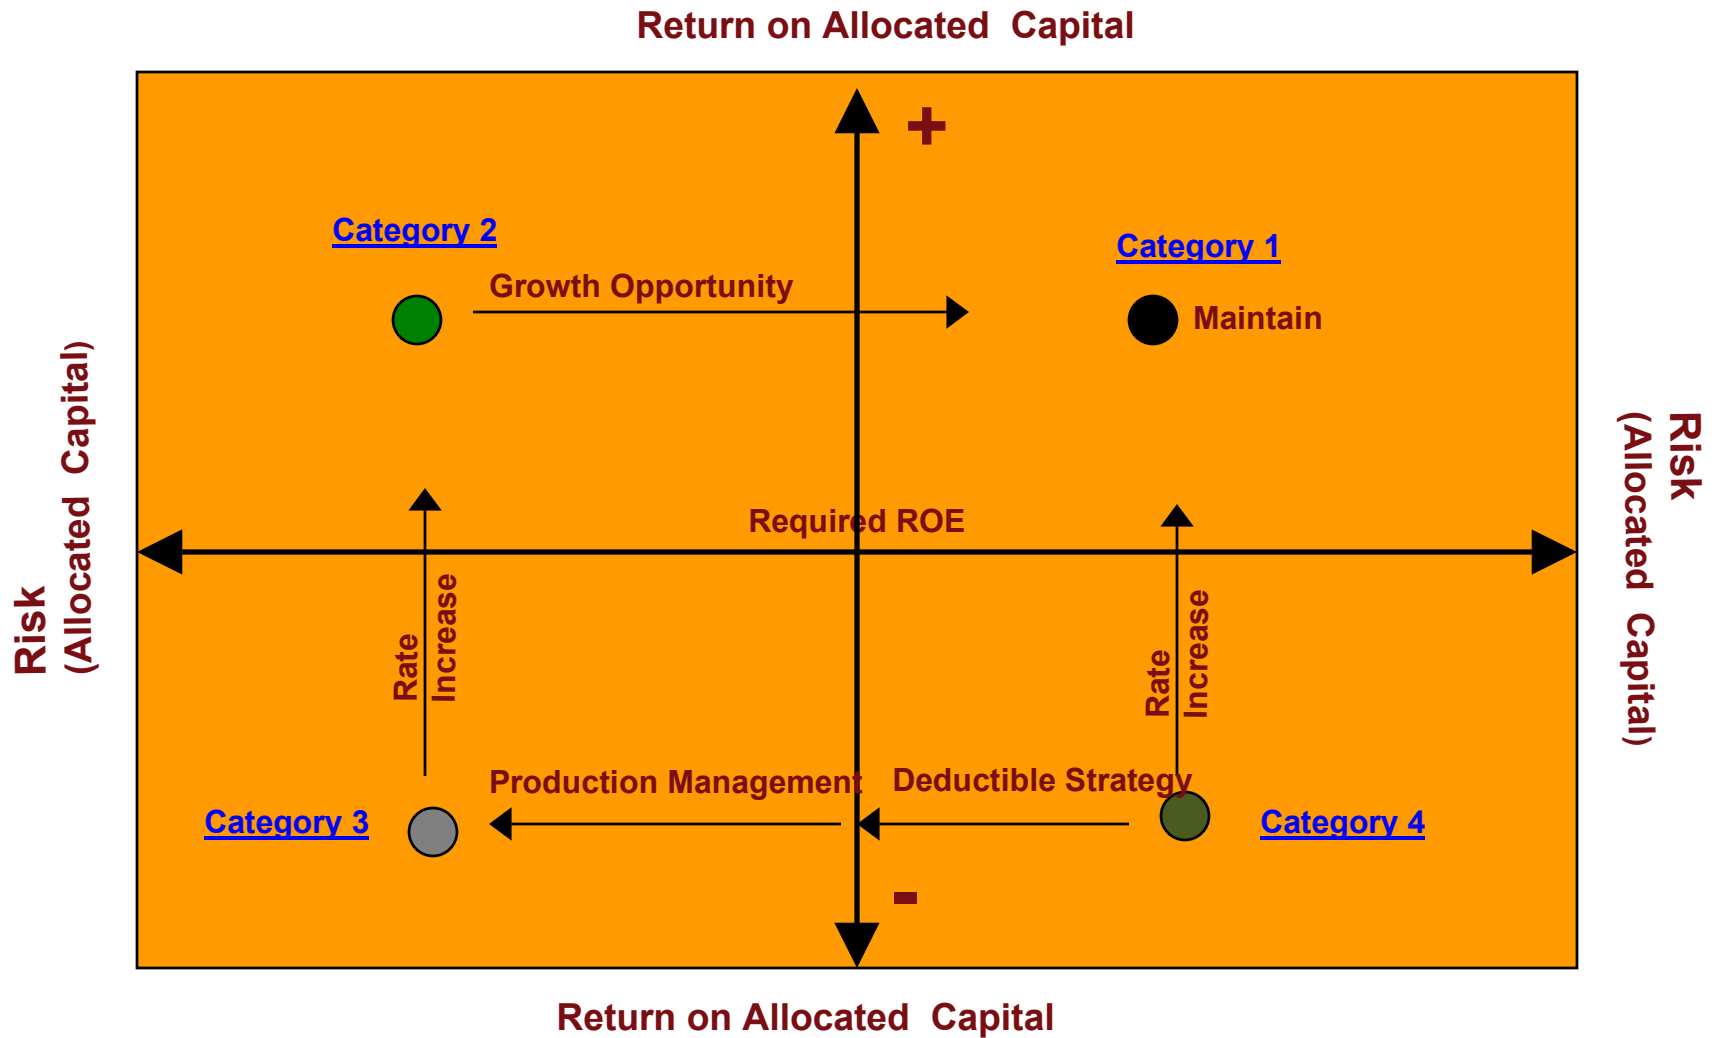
Return on Allocated Capital

+

Category 2

Category 1

Growth Opportunity

Maintain

Risk (Allocated Capital)

Risk (Allocated Capital)

Required ROE

Rate Increase

Rate Increase

Production Management

Deductible Strategy

Category 3

Category 4

-

Return on Allocated Capital